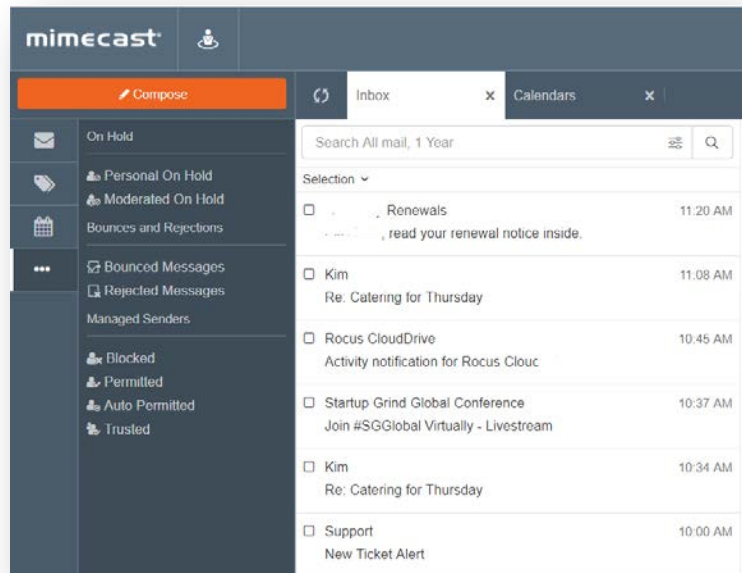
mimecast

Compose

On Hold

Personal On Hold
Moderated On Hold

Bounces and Rejections

Bounced Messages
Rejected Messages

Managed Senders

Blocked
Permitted
Auto Permitted
Trusted

Inbox ×
Calendars ×

Search All mail, 1 Year

Selection

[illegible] Renewals 11:20 AM
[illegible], read your renewal notice inside.

Kim 11:08 AM
Re: Catering for Thursday

Rocus CloudDrive 10:45 AM
Activity notification for Rocus Clouc

Startup Grind Global Conference 10:37 AM
Join #SGGlobal Virtually - Livestream

Kim 10:34 AM
Re: Catering for Thursday

Support 10:00 AM
New Ticket Alert